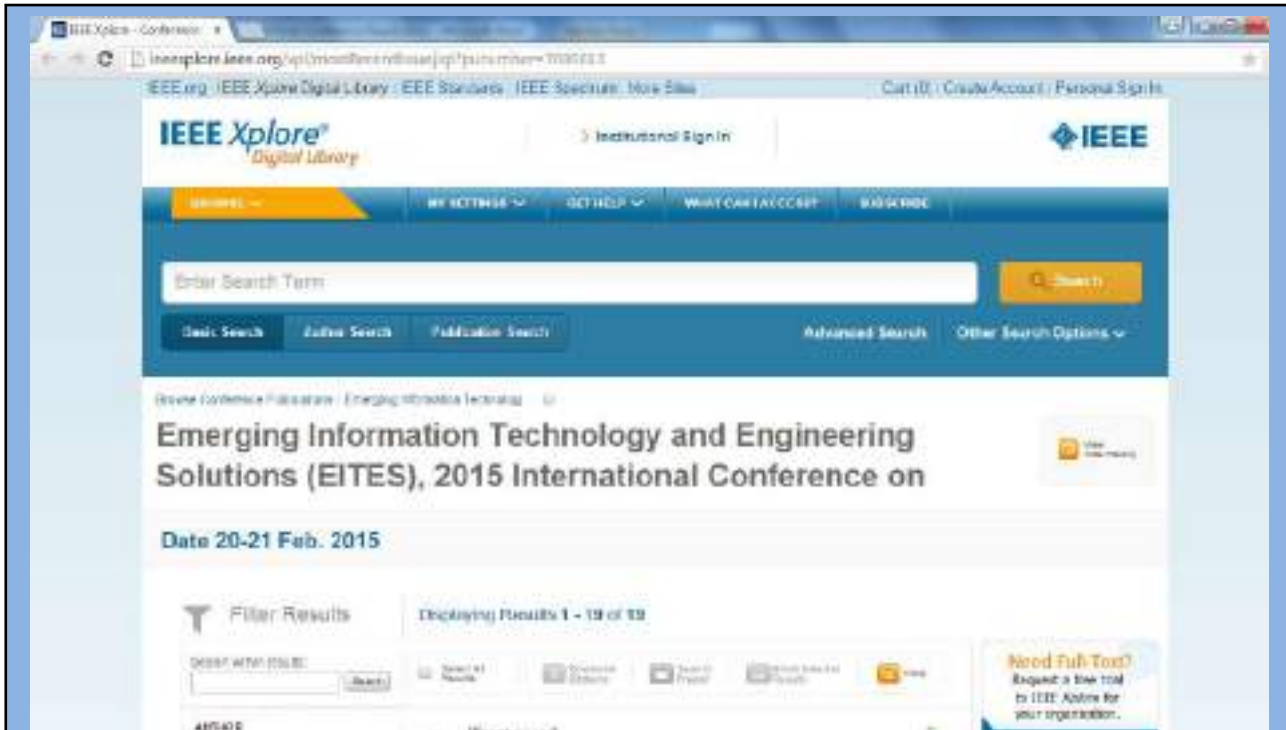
IEEE Xplore - Conference ×

ieeexplore.ieee.org/xpl/mostRecentIssue.jsp?punumber=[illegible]

IEEE.org | IEEE Xplore Digital Library | IEEE Standards | IEEE Spectrum | More Sites

Cart (0) | Create Account | Personal Sign In

IEEE Xplore® Digital Library

> Institutional Sign In

IEEE

BROWSE | MY SETTINGS | GET HELP | WHAT CAN I ACCESS? | SUBSCRIBE

Enter Search Term

Search

Basic Search | Author Search | Publication Search

Advanced Search | Other Search Options

Browse Conference Publications > Emerging Information Technolog

Emerging Information Technology and Engineering Solutions (EITES), 2015 International Conference on

View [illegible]

Date 20-21 Feb. 2015

Filter Results

Displaying Results 1 - 19 of 19

Search within results:

Search

Select All Results

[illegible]

Need Full-Text?

Request a free trial to IEEE Xplore for your organization.

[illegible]